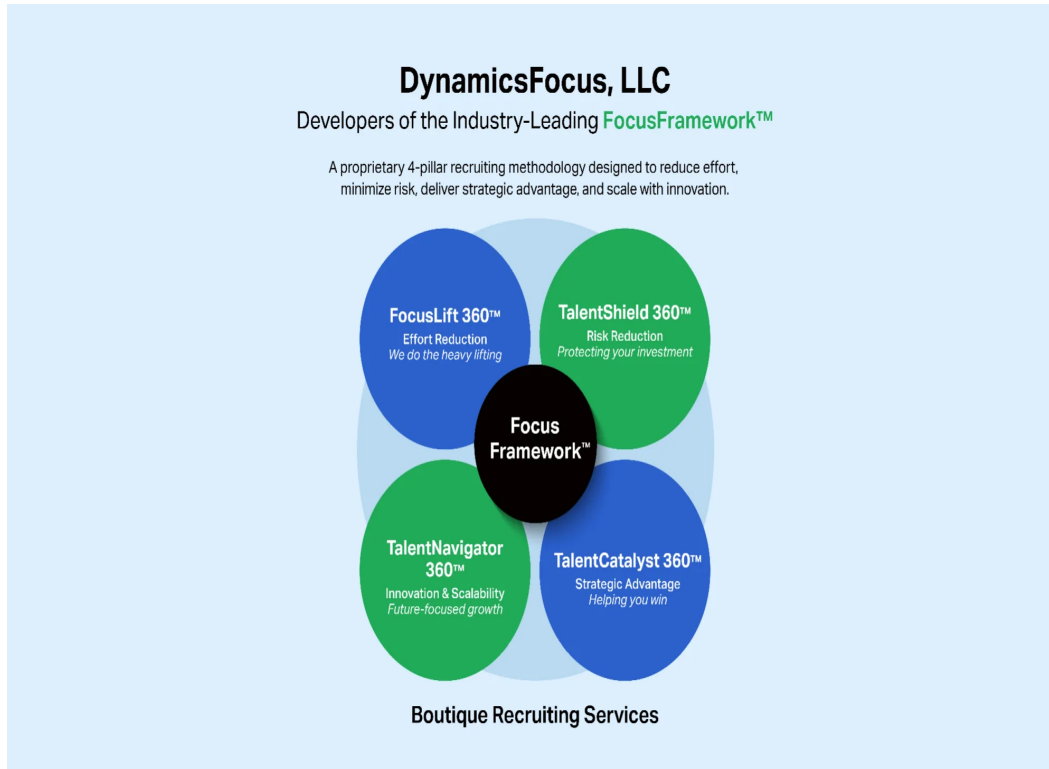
DynamicsFocus, LLC

Developers of the Industry-Leading FocusFramework™

A proprietary 4-pillar recruiting methodology designed to reduce effort, minimize risk, deliver strategic advantage, and scale with innovation.

FocusLift 360™
Effort Reduction
We do the heavy lifting

TalentShield 360™
Risk Reduction
Protecting your investment

Focus Framework™

TalentNavigator 360™
Innovation & Scalability
Future-focused growth

TalentCatalyst 360™
Strategic Advantage
Helping you win

Boutique Recruiting Services